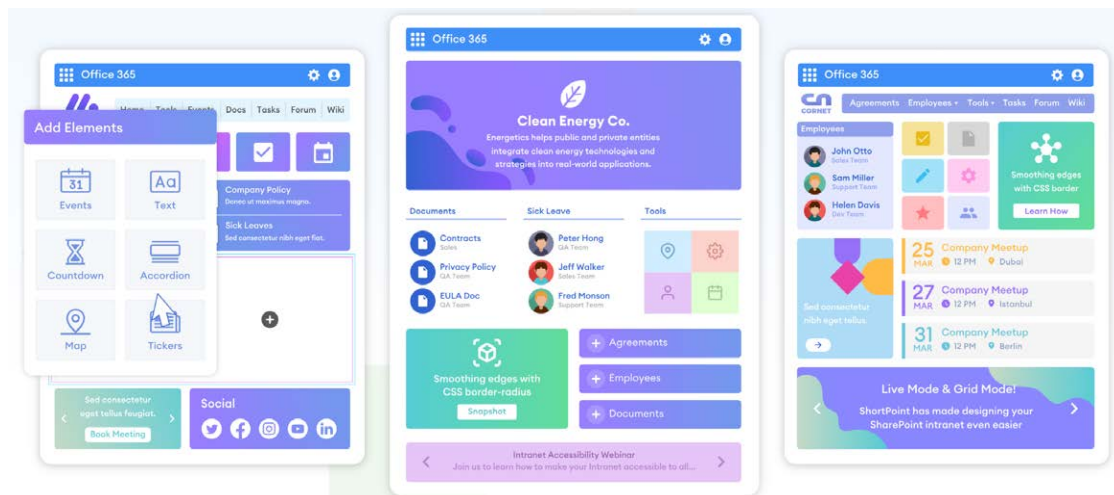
Office 365

Home Tools Events Docs Tasks Forum Wiki

Add Elements

31
Events

Aa
Text

Countdown

Accordion

Map

Tickers

Company Policy
Donec ut maximus magna.

Sick Leaves
Sed consectetur nibh eget fiat.

Sed consectetur eget tellus feugiat.

Book Meeting

Social

Office 365

Clean Energy Co.

Energetics helps public and private entities integrate clean energy technologies and strategies into real-world applications.

Documents

Contracts
Sales

Privacy Policy
QA Team

EULA Doc
QA Team

Sick Leave

Peter Hong
QA Team

Jeff Walker
Sales Team

Fred Monson
Support Team

Tools

Smoothing edges with CSS border-radius

Snapshot

Agreements

Employees

Documents

Intranet Accessibility Webinar
Join us to learn how to make your Intranet accessible to all...

Office 365

CORNET

Agreements Employees Tools Tasks Forum Wiki

Employees

John Otto
Sales Team

Sam Miller
Support Team

Helen Davis
Dev Team

Smoothing edges with CSS border

Learn How

Sed consectetur nibh eget tellus

25 MAR
Company Meetup
12 PM Dubai

27 MAR
Company Meetup
12 PM Istanbul

31 MAR
Company Meetup
12 PM Berlin

Live Mode & Grid Mode!

ShortPoint has made designing your SharePoint intranet even easier